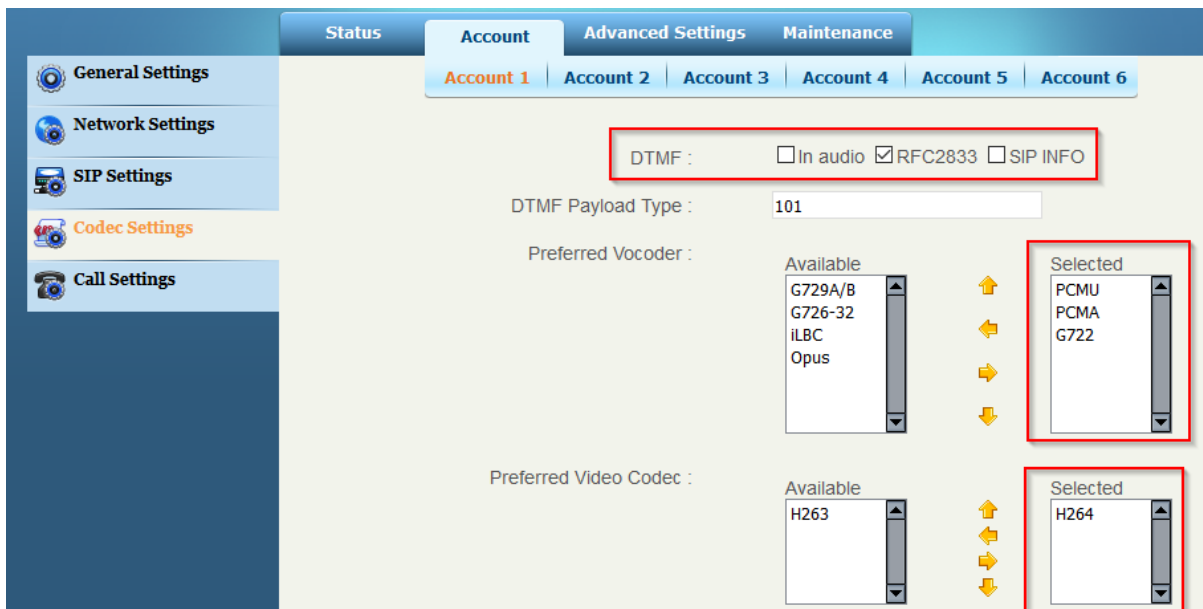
Status | Account | Advanced Settings | Maintenance

Account 1 | Account 2 | Account 3 | Account 4 | Account 5 | Account 6

General Settings
Network Settings
SIP Settings
Codec Settings
Call Settings

DTMF : ☐ In audio ☑ RFC2833 ☐ SIP INFO

DTMF Payload Type : 101

Preferred Vocoder :

Available
G729A/B
G726-32
iLBC
Opus

Selected
PCMU
PCMA
G722

Preferred Video Codec :

Available
H263

Selected
H264